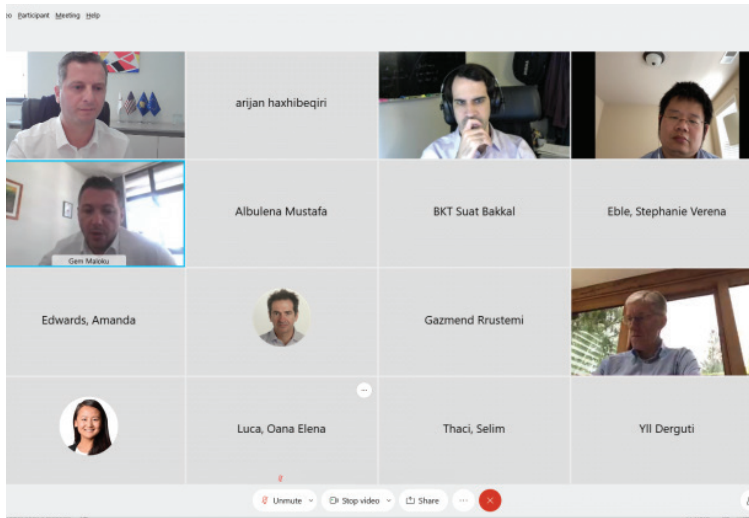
o Participant Meeting Help

arijan haxhibeqiri

Gen Maloku

Albulena Mustafa

BKT Suat Bakkal

Eble, Stephanie Verena

Edwards, Amanda

Gazmend Rrustemi

Luca, Oana Elena

Thaci, Selim

Yll Derguti

Unmute

Stop video

Share